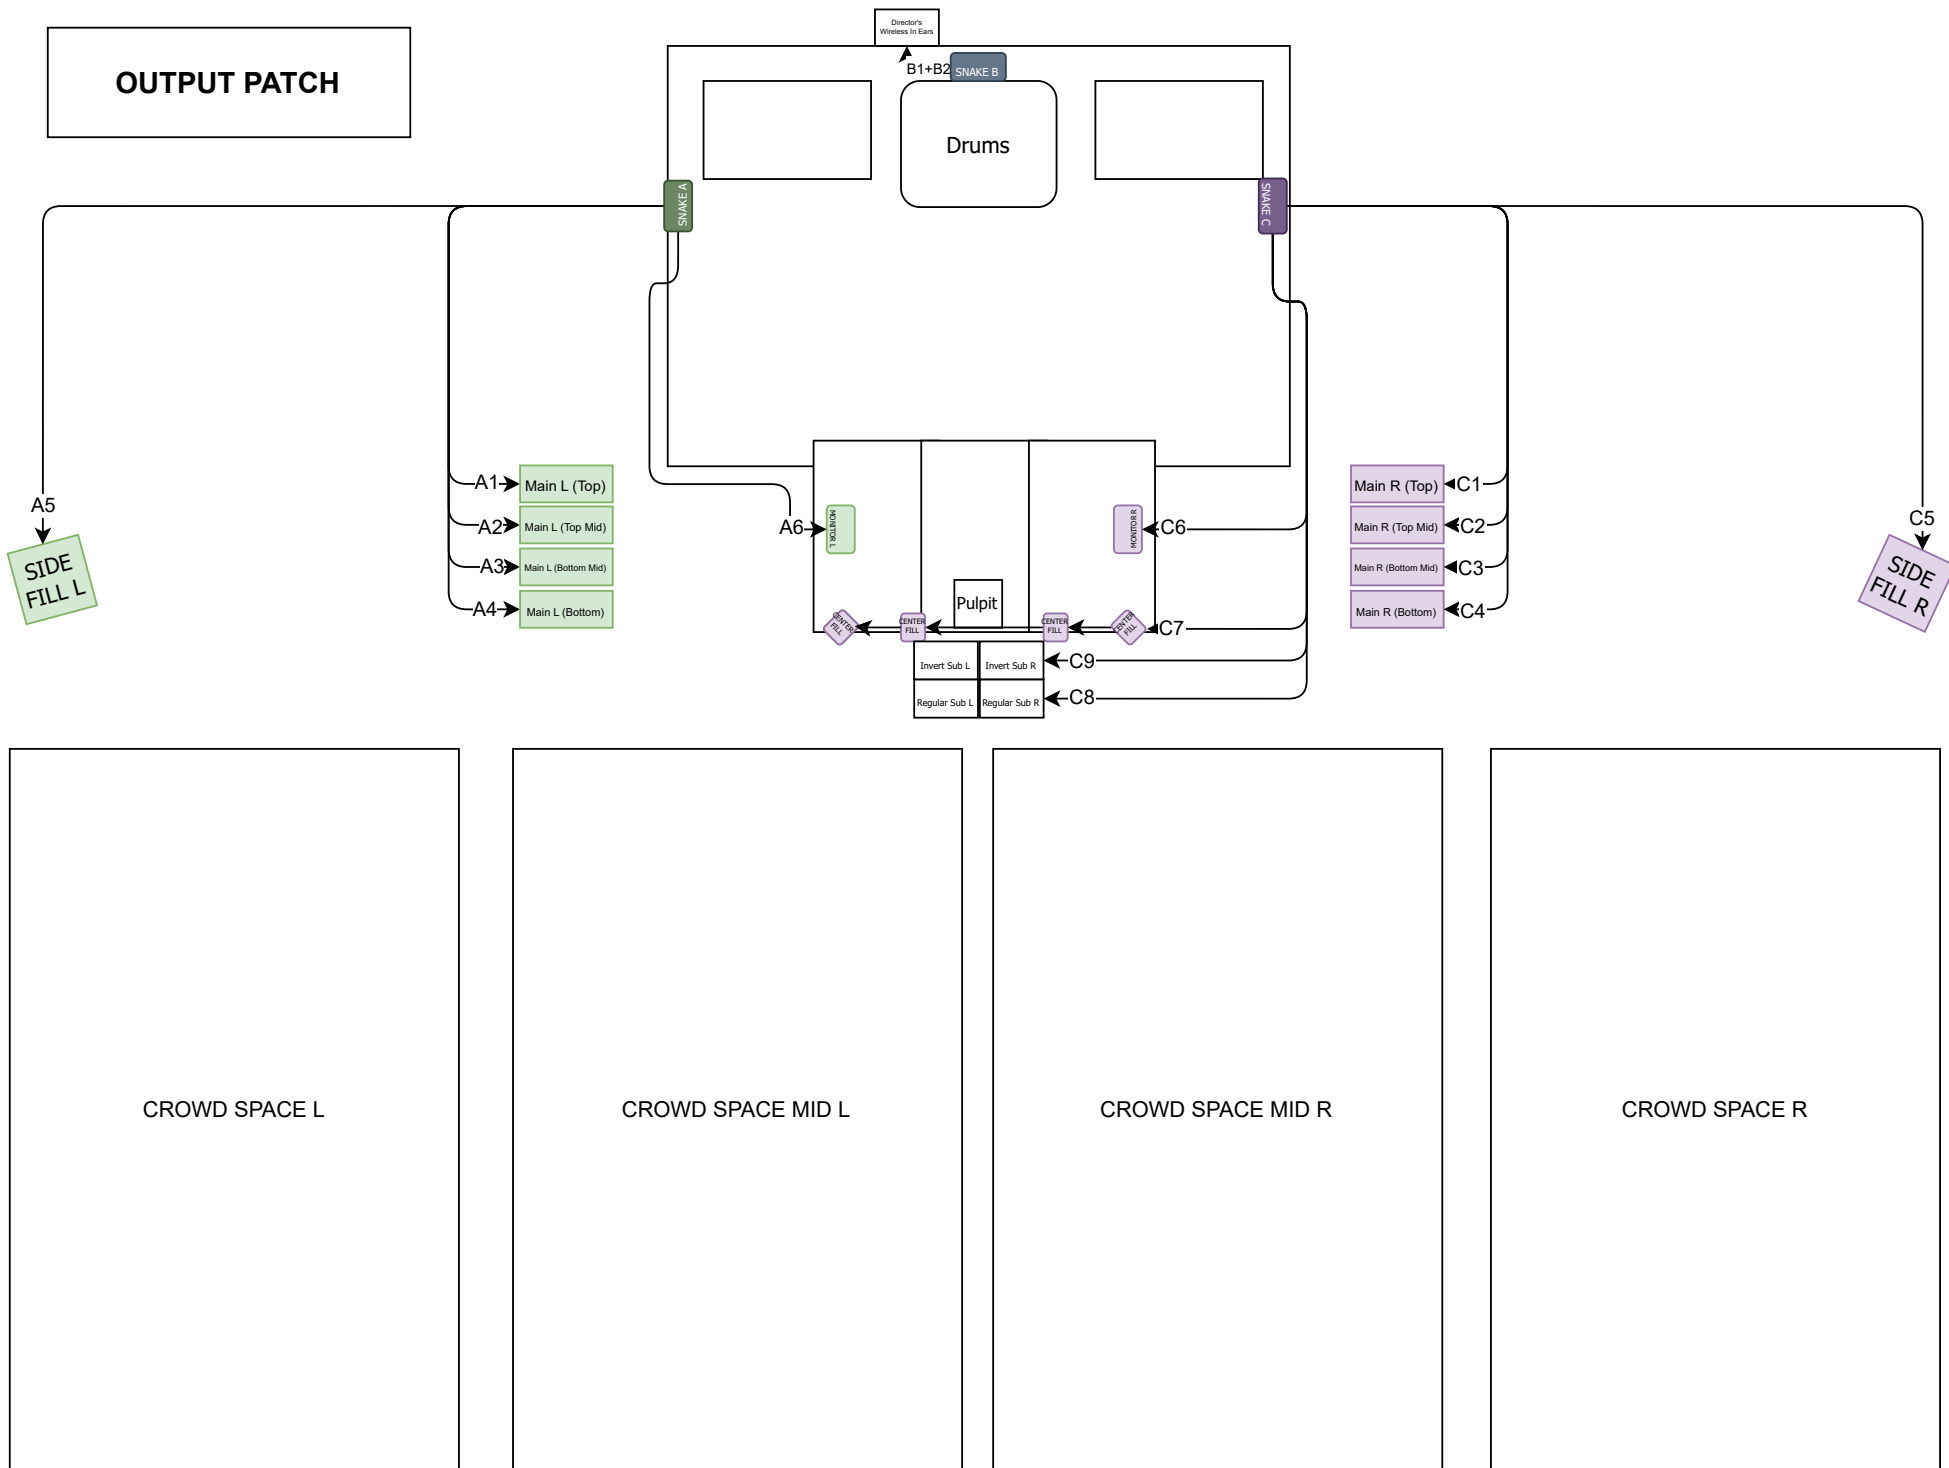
OUTPUT PATCH

Director's Wireless In Ears

B1+B2 SNAKE B

Drums

SNAKE A

SNAKE C

A5

SIDE FILL L

A1 Main L (Top)
A2 Main L (Top Mid)
A3 Main L (Bottom Mid)
A4 Main L (Bottom)

A6 MONITOR L

MONITOR R C6

Pulpit

CENTER FILL
CENTER FILL
CENTER FILL
CENTER FILL
C7

Invert Sub L
Invert Sub R
C9
Regular Sub L
Regular Sub R
C8

Main R (Top) C1
Main R (Top Mid) C2
Main R (Bottom Mid) C3
Main R (Bottom) C4

C5

SIDE FILL R

CROWD SPACE L

CROWD SPACE MID L

CROWD SPACE MID R

CROWD SPACE R